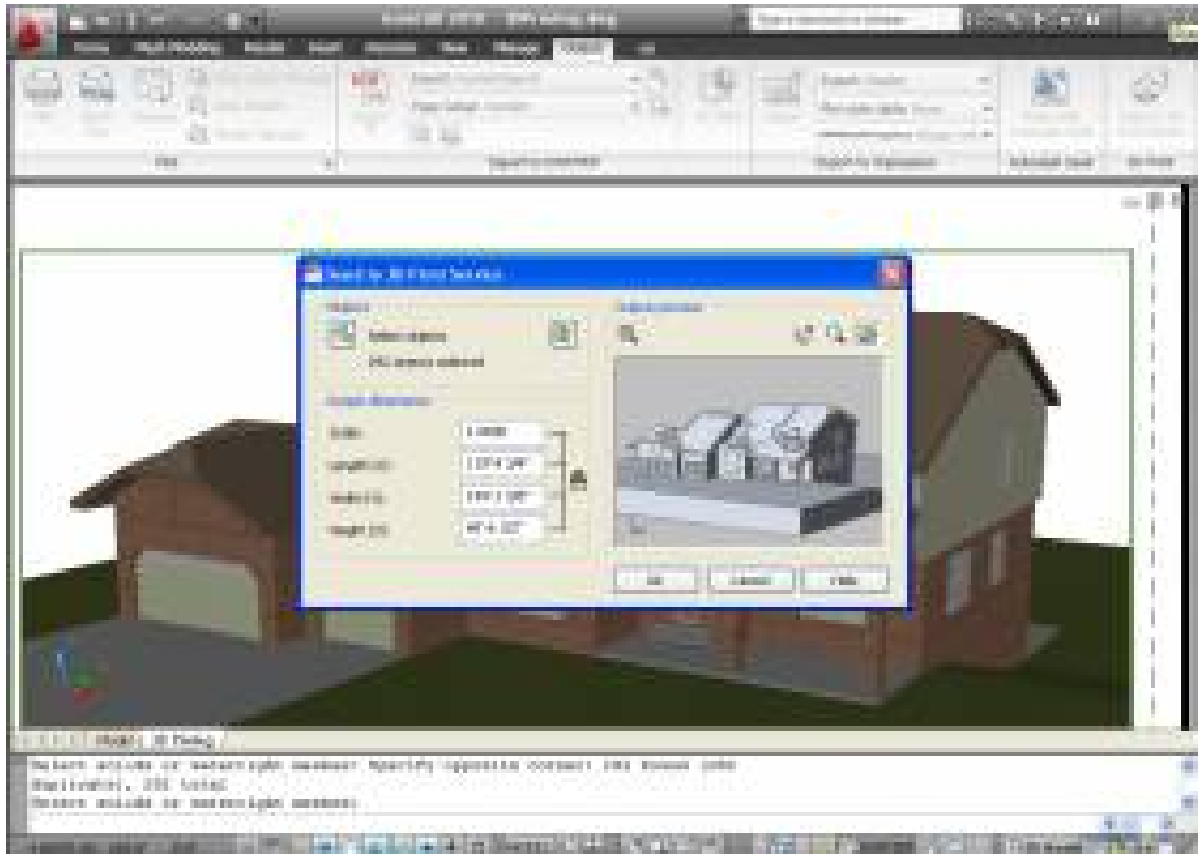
AutoCAD 2011 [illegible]

Home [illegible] Render Insert Annotate View Manage Output

Send to 3D Print Service

Objects

Select objects

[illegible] objects selected

Output dimensions

Scale: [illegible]

Length (X): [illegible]

Width (Y): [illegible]

Height (Z): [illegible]

OK Cancel Help

Model 3D Printing

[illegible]